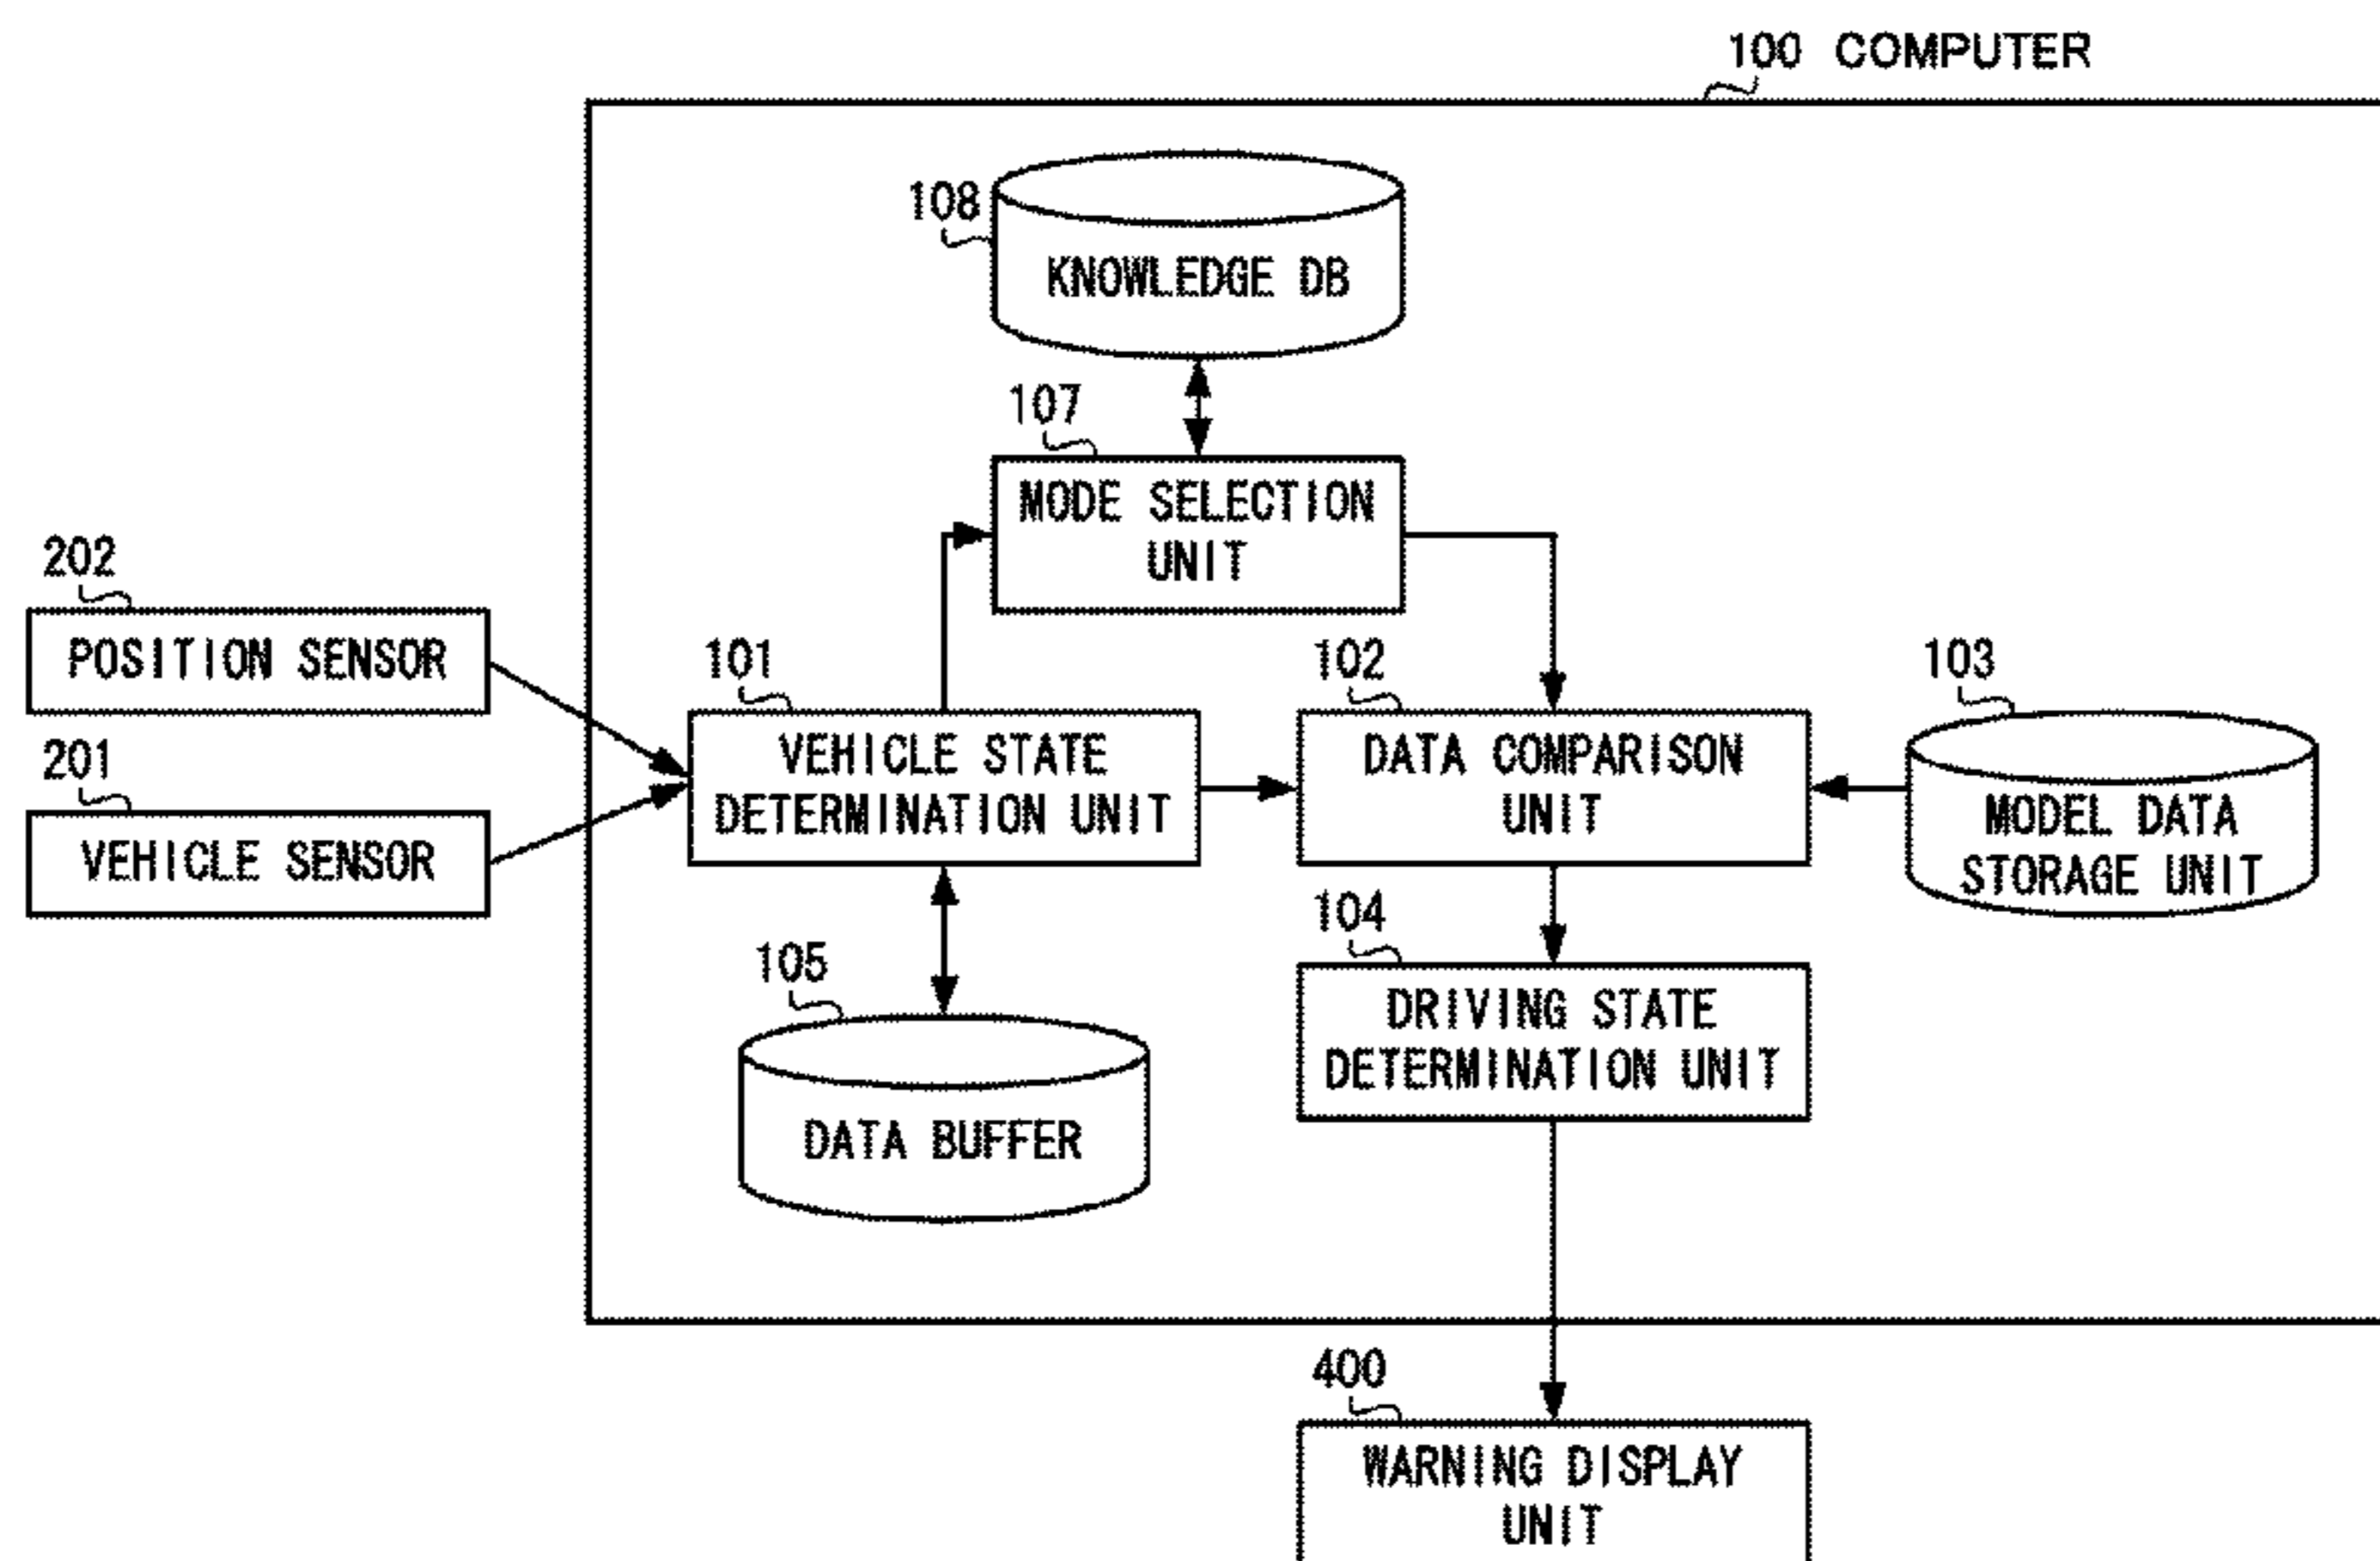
100 COMPUTER

108
KNOWLEDGE DB

107
MODE SELECTION UNIT

202
POSITION SENSOR

201
VEHICLE SENSOR

101
VEHICLE STATE DETERMINATION UNIT

102
DATA COMPARISON UNIT

103
MODEL DATA STORAGE UNIT

104
DRIVING STATE DETERMINATION UNIT

105
DATA BUFFER

400
WARNING DISPLAY UNIT